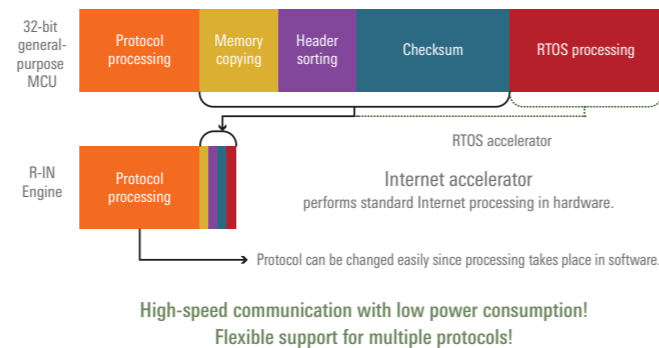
32-bit general-purpose MCU

Protocol processing

Memory copying

Header sorting

Checksum

RTOS processing

RTOS accelerator

R-IN Engine

Protocol processing

Internet accelerator
performs standard Internet processing in hardware.

Protocol can be changed easily since processing takes place in software.

High-speed communication with low power consumption!
Flexible support for multiple protocols!